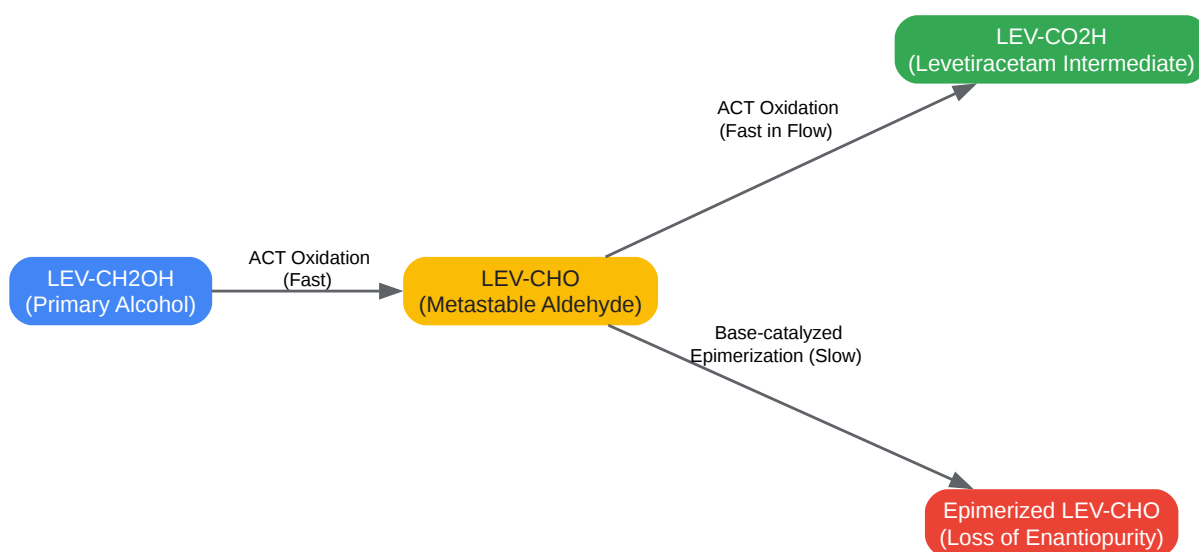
LEV-CO2H
(Levetiracetam Intermediate)

ACT Oxidation
(Fast in Flow)

LEV-CH2OH
(Primary Alcohol)

ACT Oxidation
(Fast)

LEV-CHO
(Metastable Aldehyde)

Base-catalyzed
Epimerization (Slow)

Epimerized LEV-CHO
(Loss of Enantiopurity)